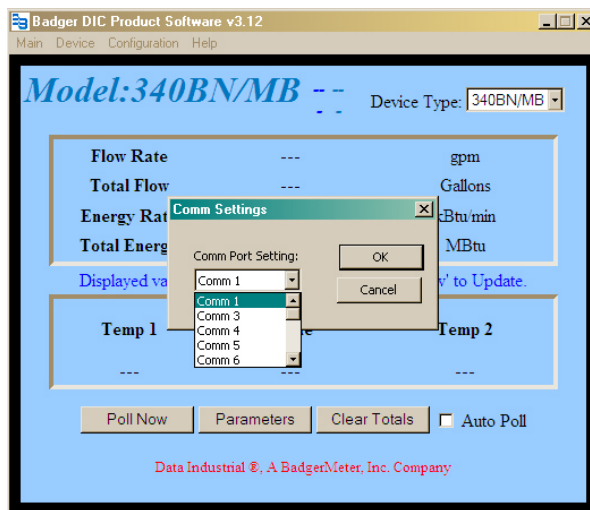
Badger DIC Product Software v3.12

Main Device Configuration Help

Model:340BN/MB - -

Device Type: 340BN/MB

Flow Rate --- gpm

Total Flow --- Gallons

Energy Rat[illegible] kBtu/min

Total Energ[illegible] MBtu

Displayed va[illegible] w' to Update.

Temp 1 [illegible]e Temp 2

--- --- ---

Comm Settings

Comm Port Setting:

Comm 1

Comm 1
Comm 3
Comm 4
Comm 5
Comm 6

OK

Cancel

Poll Now Parameters Clear Totals Auto Poll

Data Industrial ®, A BadgerMeter, Inc. Company